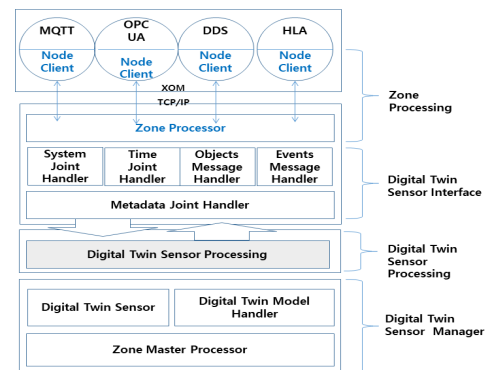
MQTT
Node Client

OPC UA
Node Client

DDS
Node Client

HLA
Node Client

XOM
TCP/IP

Zone Processing

Zone Processor

System Joint Handler

Time Joint Handler

Objects Message Handler

Events Message Handler

Digital Twin Sensor Interface

Metadata Joint Handler

Digital Twin Sensor Processing

Digital Twin Sensor Processing

Digital Twin Sensor

Digital Twin Model Handler

Digital Twin Sensor Manager

Zone Master Processor